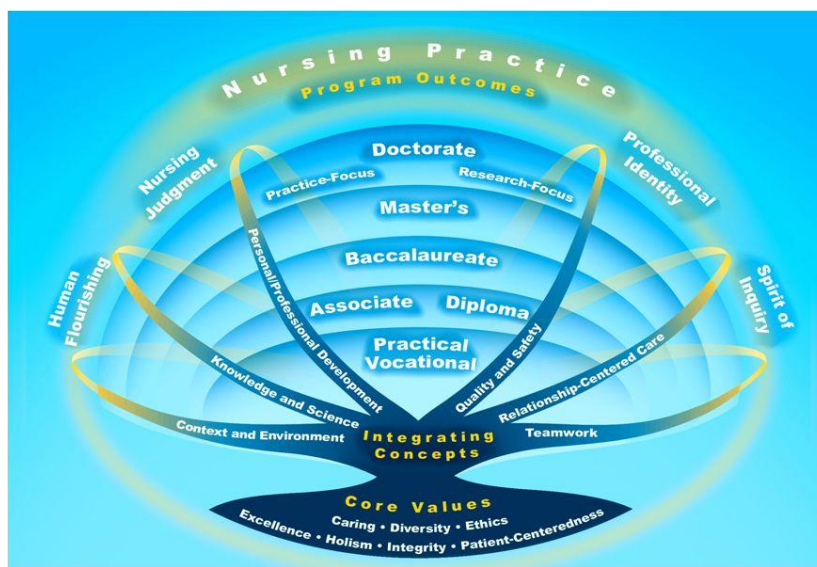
Nursing Practice
Program Outcomes

Nursing Judgment

Professional Identity

Human Flourishing

Spirit of Inquiry

Doctorate
Practice-Focus
Research-Focus
Master's
Baccalaureate
Associate
Diploma
Practical Vocational

Personal/Professional Development
Knowledge and Science
Context and Environment
Quality and Safety
Relationship-Centered Care
Teamwork

Integrating Concepts

Core Values
Caring • Diversity • Ethics
Excellence • Holism • Integrity • Patient-Centeredness